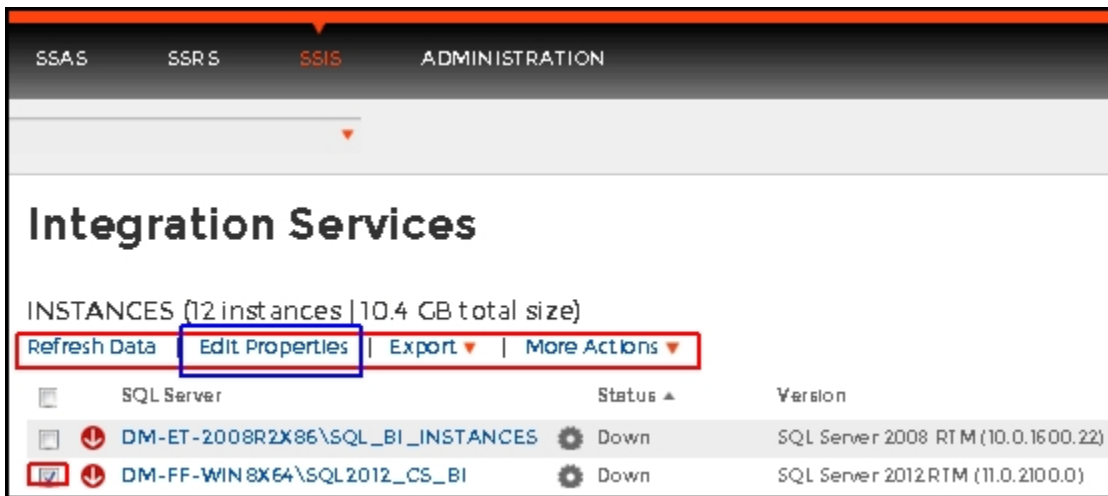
SSAS SSRS SSIS ADMINISTRATION

Integration Services

INSTANCES (12 instances | 10.4 GB total size)

Refresh Data | Edit Properties | Export ▾ | More Actions ▾

| | | SQL Server | | Status ▲ | Version |
|---|---|---|---|---|---|
| | | DM-ET-2008R2X86\SQL_BI_INSTANCES | | Down | SQL Server 2008 RTM (10.0.1600.22) |
| | | DM-FF-WIN8X64\SQL2012_CS_BI | | Down | SQL Server 2012 RTM (11.0.2100.0) |